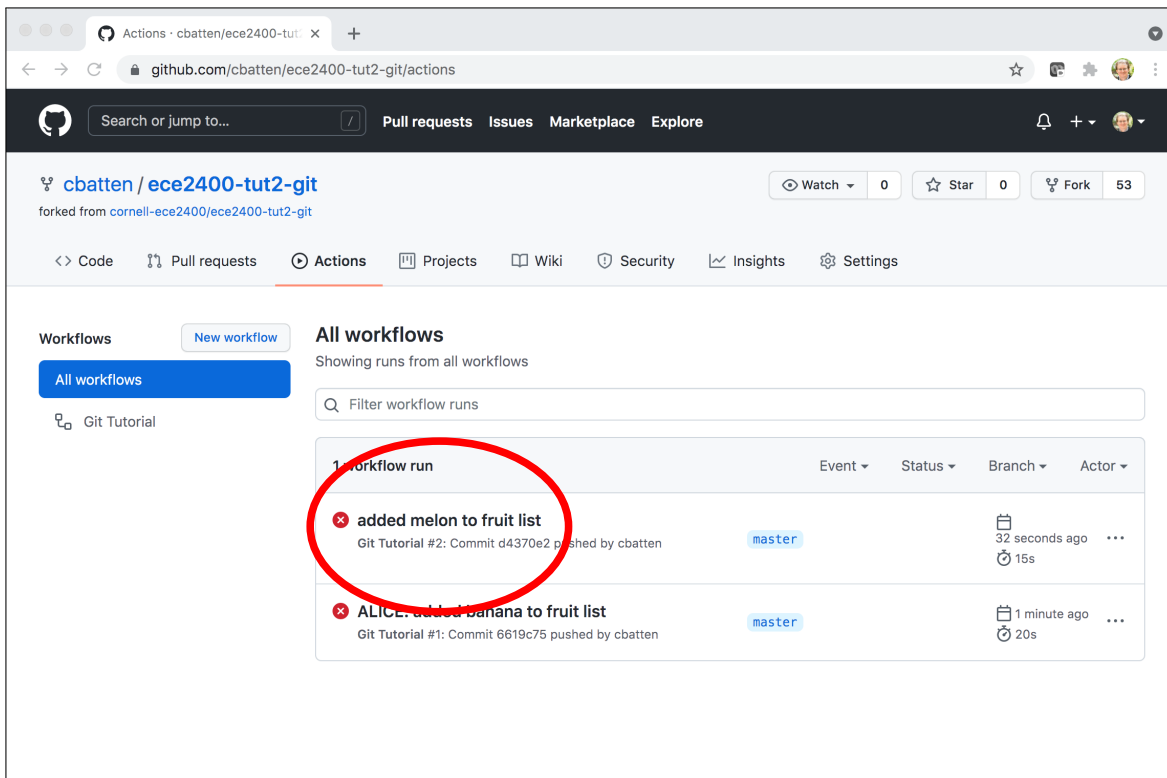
Actions · cbatten/ece2400-tut ×
+

github.com/cbatten/ece2400-tut2-git/actions

Search or jump to...
/
Pull requests
Issues
Marketplace
Explore

cbatten / ece2400-tut2-git
forked from cornell-ece2400/ece2400-tut2-git

Watch 0
Star 0
Fork 53

<> Code
Pull requests
Actions
Projects
Wiki
Security
Insights
Settings

Workflows
New workflow
All workflows
Git Tutorial

All workflows
Showing runs from all workflows

Filter workflow runs

1 workflow run
Event
Status
Branch
Actor

added melon to fruit list
Git Tutorial #2: Commit d4370e2 pushed by cbatten
master
32 seconds ago
15s

ALICE: added banana to fruit list
Git Tutorial #1: Commit 6619c75 pushed by cbatten
master
1 minute ago
20s